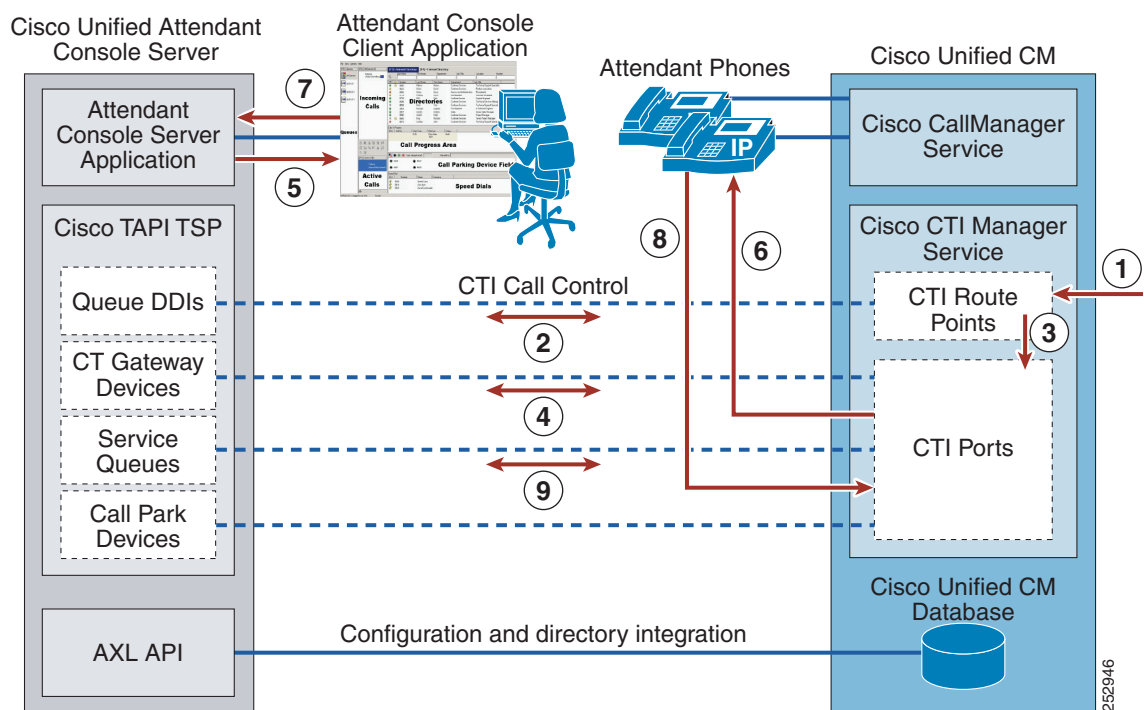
Cisco Unified Attendant Console Server

Attendant Console Client Application

Attendant Phones

Cisco Unified CM

7

Attendant Console Server Application

5

Incoming Calls

Directories

Queues

Call Progress Area

Call Parking Device Field

Active Calls

Speed Dials

IP

Cisco CallManager Service

Cisco TAPI TSP

8

6

Cisco CTI Manager Service

1

Queue DDIs

CTI Call Control

CTI Route Points

3

2

CT Gateway Devices

4

Service Queues

CTI Ports

9

Call Park Devices

Cisco Unified CM Database

AXL API

Configuration and directory integration

252946